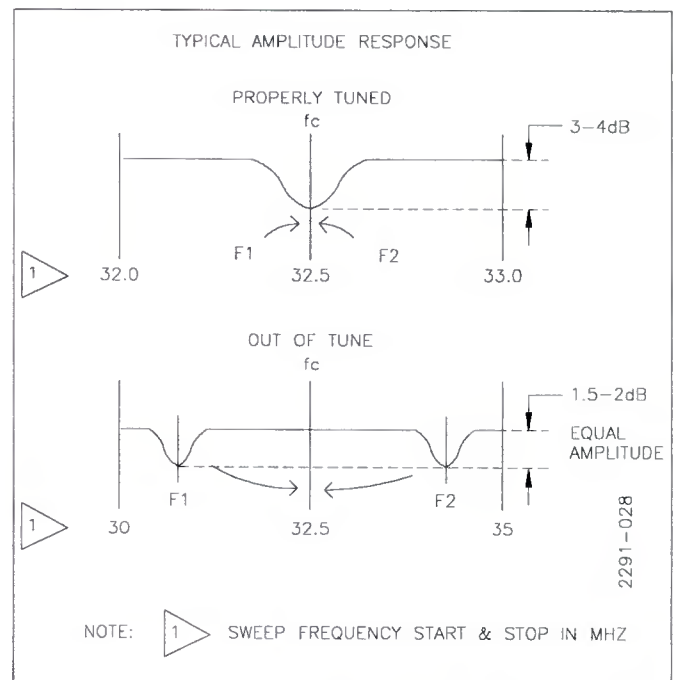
TYPICAL AMPLITUDE RESPONSE

PROPERLY TUNED

fc

3–4dB

F1

F2

1

32.0

32.5

33.0

OUT OF TUNE

fc

1.5–2dB

EQUAL AMPLITUDE

F1

F2

1

30

32.5

35

2291–028

NOTE: 1 SWEEP FREQUENCY START & STOP IN MHZ